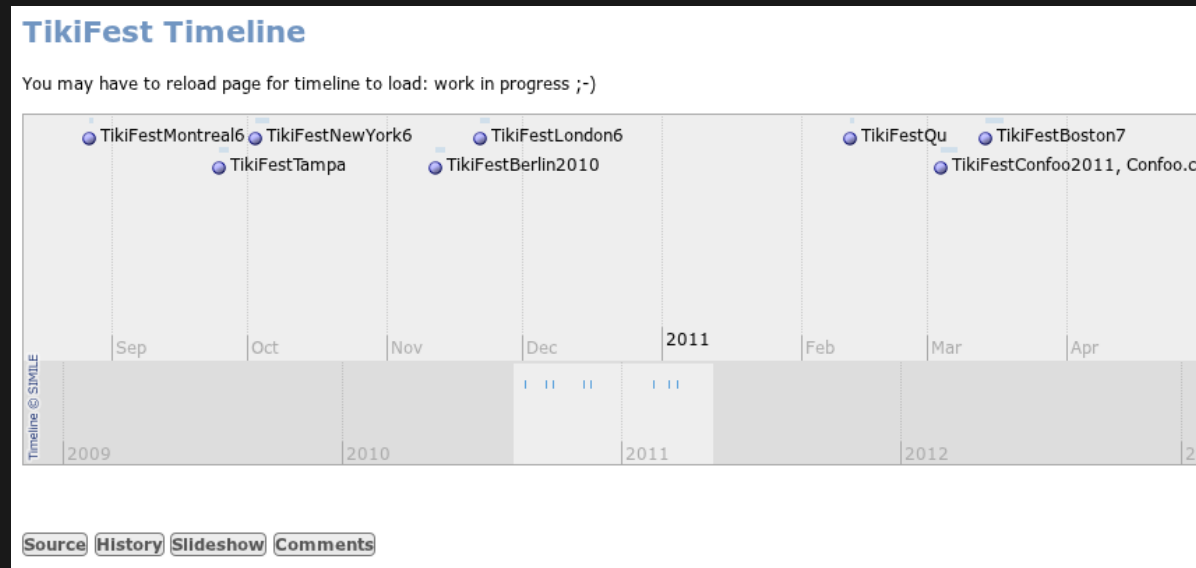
TikiFest Timeline

You may have to reload page for timeline to load: work in progress ;-)

TikiFestMontreal6 TikiFestNewYork6 TikiFestLondon6 TikiFestQu TikiFestBoston7
TikiFestTampa TikiFestBerlin2010 TikiFestConfoo2011, Confoo.c

Sep Oct Nov Dec 2011 Feb Mar Apr

Timeline © SIMILE

2009 2010 2011 2012 2

Source History Slideshow Comments